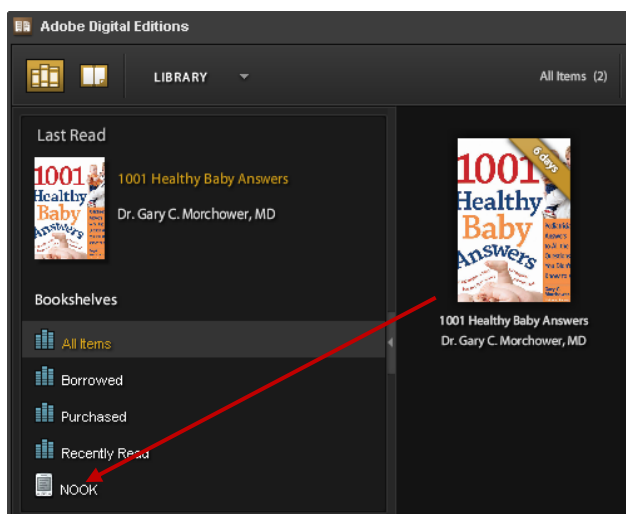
Adobe Digital Editions

LIBRARY

All Items (2)

Last Read

1001 Healthy Baby Answers

Dr. Gary C. Morchower, MD

Bookshelves

All Items

Borrowed

Purchased

Recently Read

NOOK

6 days

1001 Healthy Baby Answers

1001 Healthy Baby Answers
Dr. Gary C. Morchower, MD